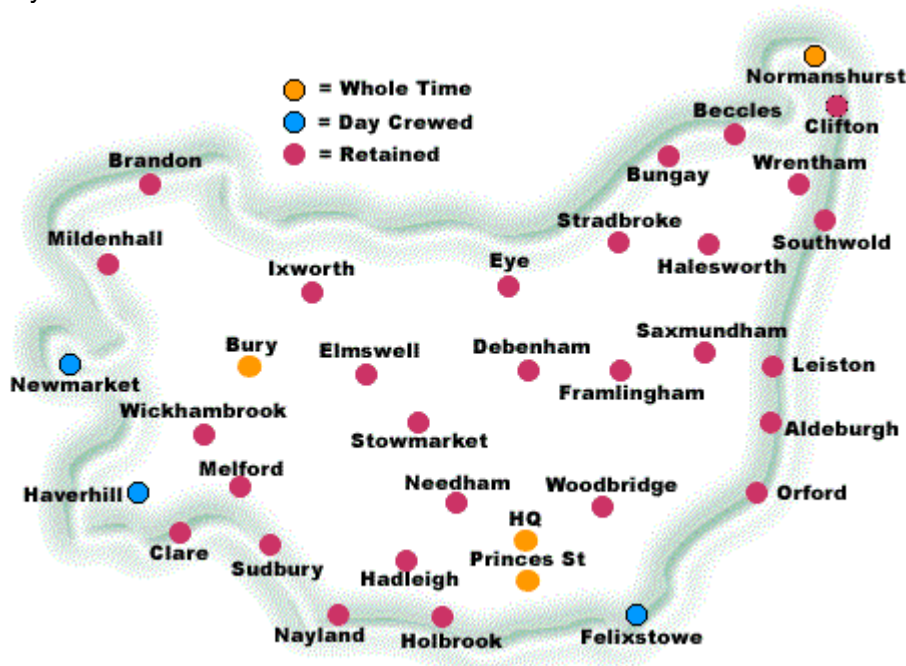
= Whole Time
= Day Crewed
= Retained

Normanshurst
Beccles
Clifton
Brandon
Bungay
Wrentham
Stradbroke
Southwold
Mildenhall
Halesworth
Ixworth
Eye
Saxmundham
Bury
Elmswell
Debenham
Newmarket
Leiston
Framlingham
Wickhambrook
Aldeburgh
Stowmarket
Melford
Needham
Woodbridge
Haverhill
Orford
HQ
Clare
Princes St
Sudbury
Hadleigh
Nayland
Holbrook
Felixstowe